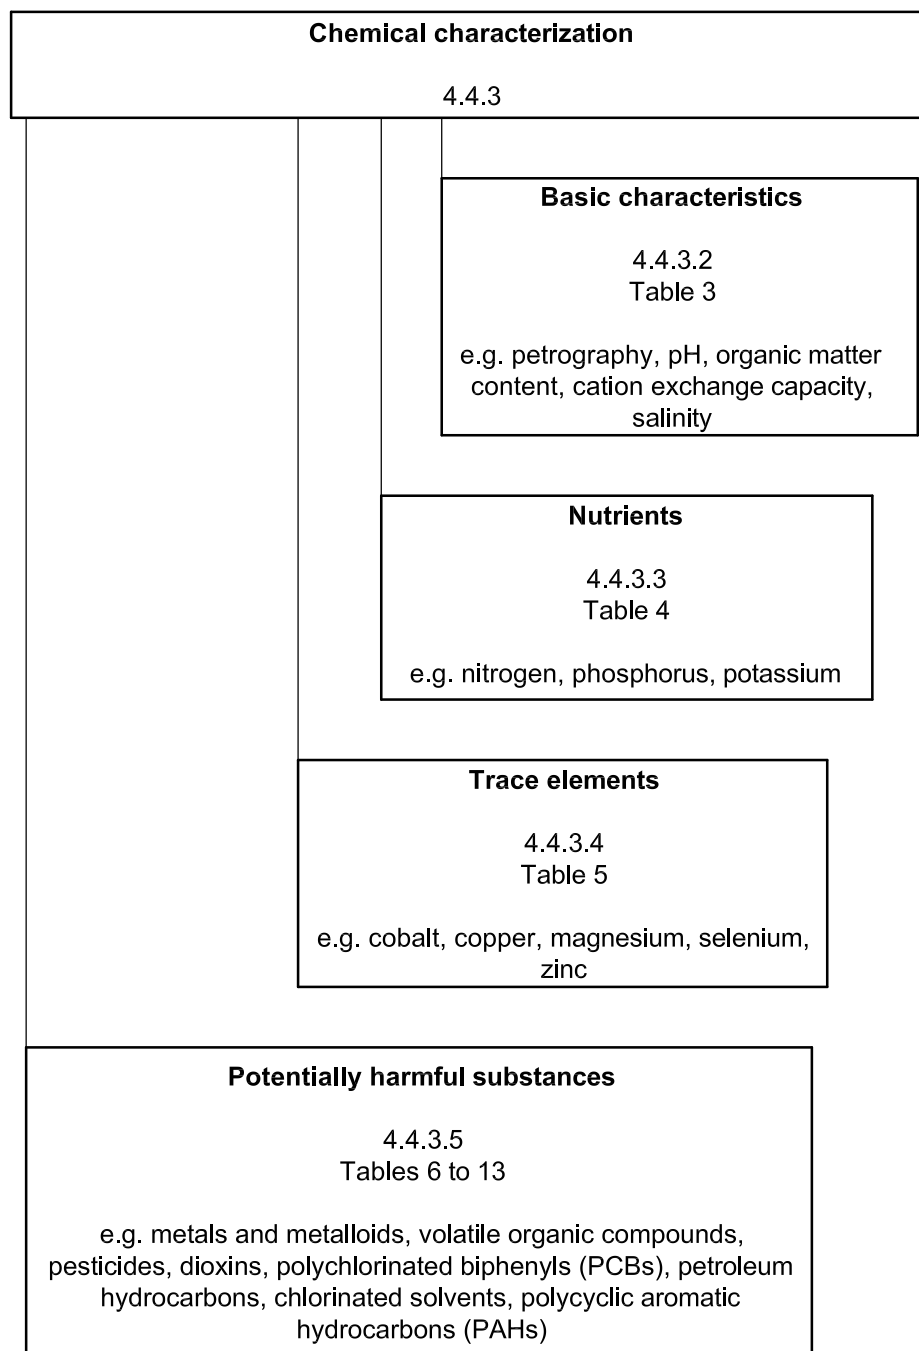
**Chemical characterization**

4.4.3

**Basic characteristics**

4.4.3.2
Table 3

e.g. petrography, pH, organic matter content, cation exchange capacity, salinity

**Nutrients**

4.4.3.3
Table 4

e.g. nitrogen, phosphorus, potassium

**Trace elements**

4.4.3.4
Table 5

e.g. cobalt, copper, magnesium, selenium, zinc

**Potentially harmful substances**

4.4.3.5
Tables 6 to 13

e.g. metals and metalloids, volatile organic compounds, pesticides, dioxins, polychlorinated biphenyls (PCBs), petroleum hydrocarbons, chlorinated solvents, polycyclic aromatic hydrocarbons (PAHs)